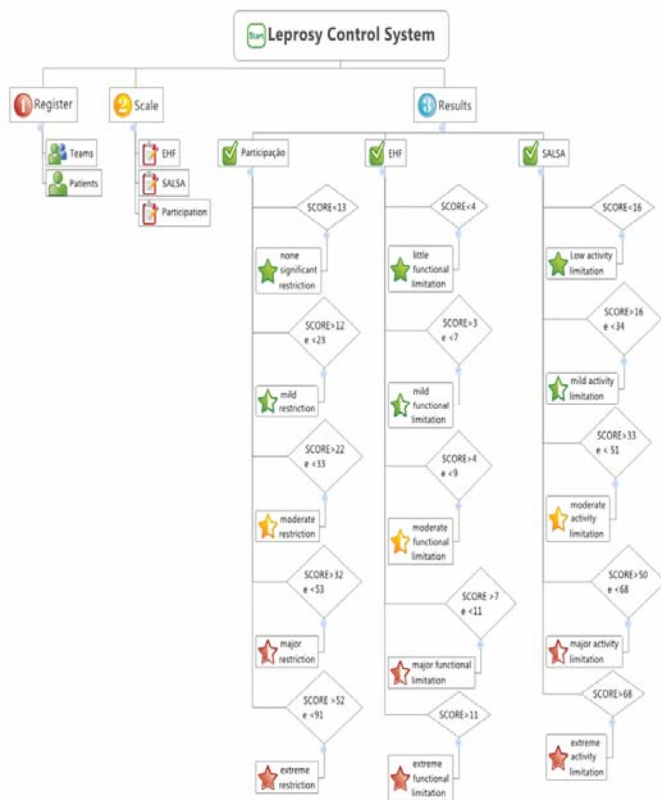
Start Leprosy Control System

1 Register

Teams

Patients

2 Scale

EHF

SALSA

Participation

3 Results

Participação

SCORE<13

none significant restriction

SCORE>12 e <23

mild restriction

SCORE>22 e <33

moderate restriction

SCORE>32 e <53

major restriction

SCORE >52 e <91

extreme restriction

EHF

SCORE<4

little functional limitation

SCORE>3 e <7

mild functionel limitation

SCORE>4 e <9

moderate functional limitation

SCORE >7 e <11

major functional limitation

SCORE>11

extreme functional limitation

SALSA

SCORE<16

Low activity limitation

SCORE>16 e <34

mild activity limitation

SCORE>33 e < 51

moderate activity limitation

SCORE>50 e <68

major activity limitation

SCORE>68

extreme activity limitation